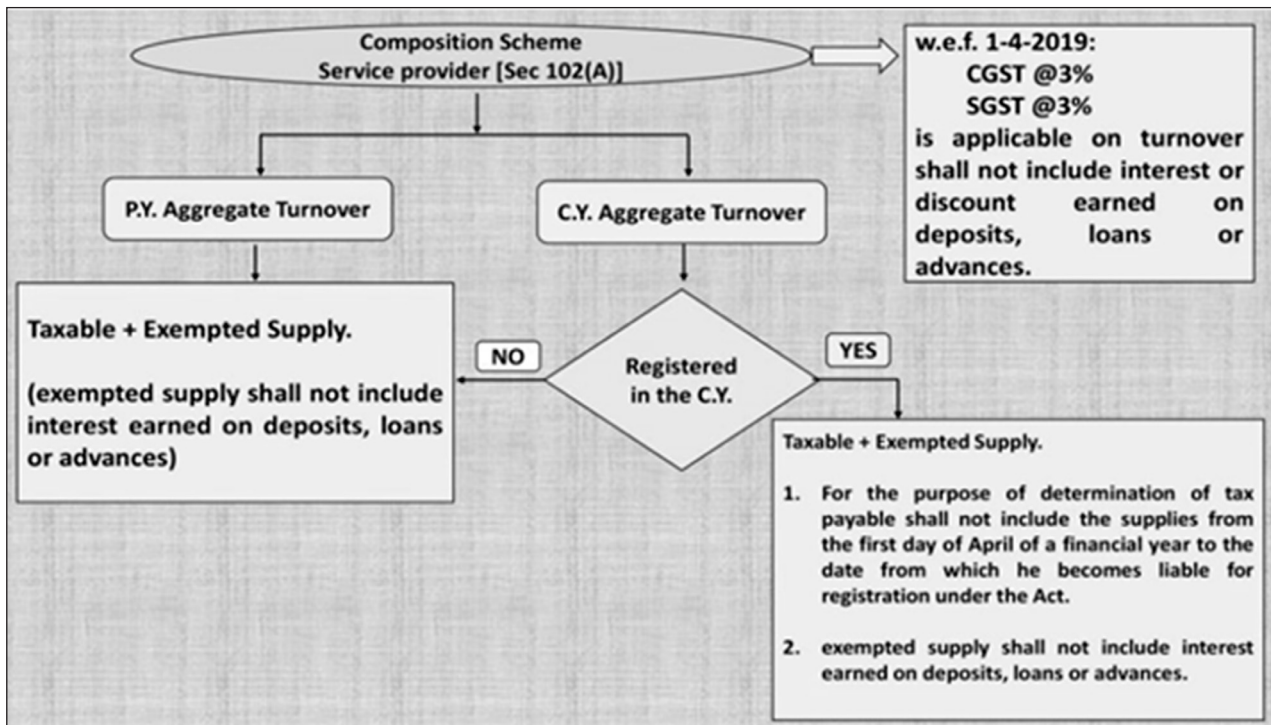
Composition Scheme
Service provider [Sec 102(A)]

w.e.f. 1-4-2019:
CGST @3%
SGST @3%
is applicable on turnover shall not include interest or discount earned on deposits, loans or advances.

P.Y. Aggregate Turnover

C.Y. Aggregate Turnover

Taxable + Exempted Supply.

(exempted supply shall not include interest earned on deposits, loans or advances)

NO

Registered in the C.Y.

YES

Taxable + Exempted Supply.

1. For the purpose of determination of tax payable shall not include the supplies from the first day of April of a financial year to the date from which he becomes liable for registration under the Act.

2. exempted supply shall not include interest earned on deposits, loans or advances.